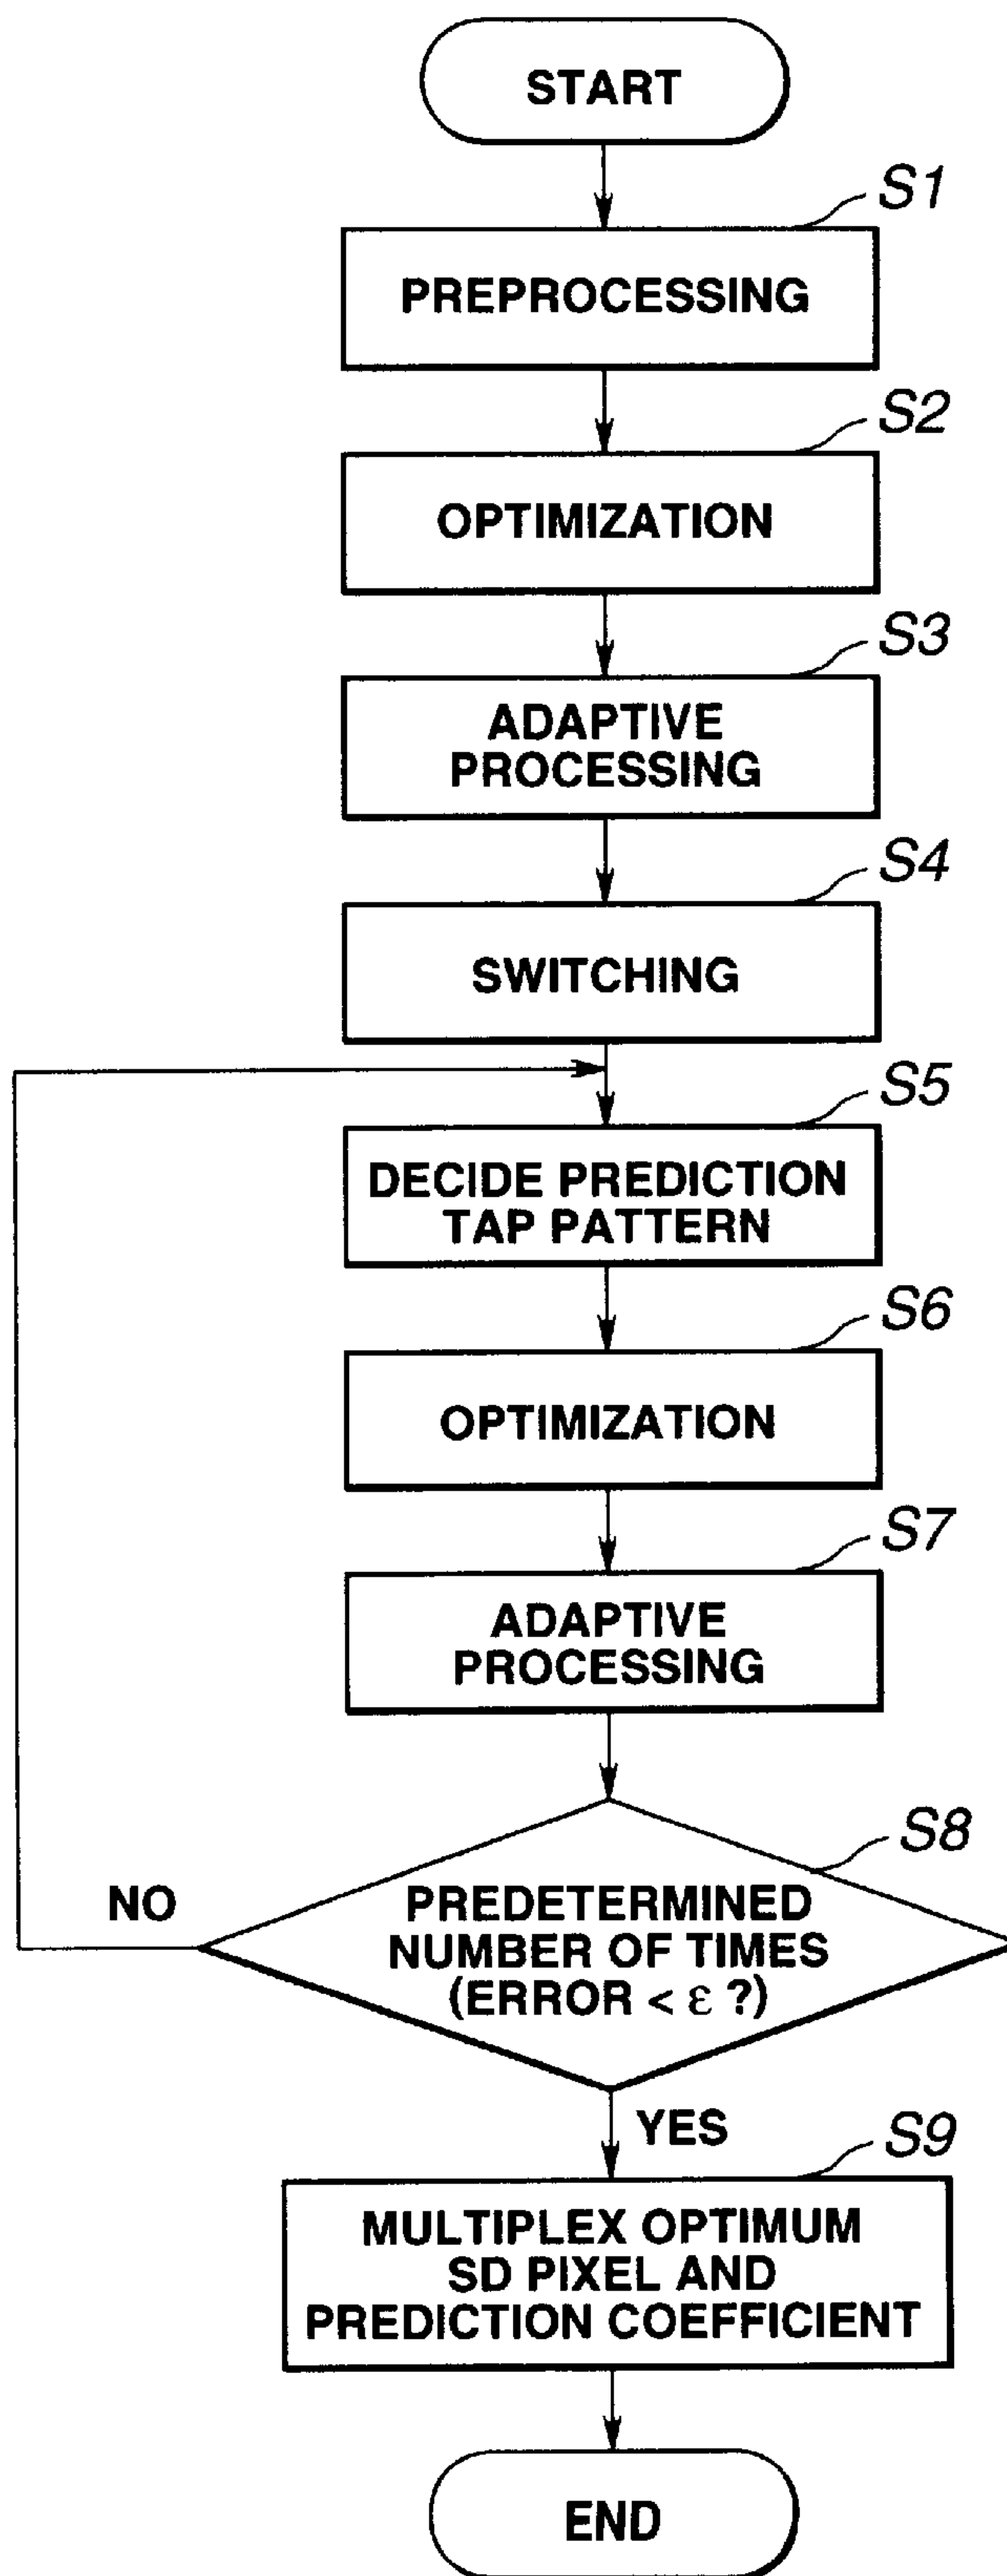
START

S1

PREPROCESSING

S2

OPTIMIZATION

S3

ADAPTIVE PROCESSING

S4

SWITCHING

S5

DECIDE PREDICTION TAP PATTERN

S6

OPTIMIZATION

S7

ADAPTIVE PROCESSING

S8

NO

PREDETERMINED NUMBER OF TIMES (ERROR < $\varepsilon$ ?)

YES

S9

MULTIPLEX OPTIMUM SD PIXEL AND PREDICTION COEFFICIENT

END